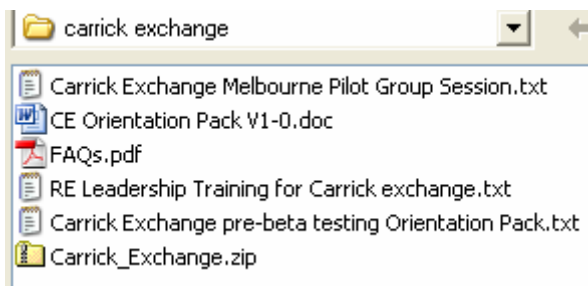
carrick exchange

Carrick Exchange Melbourne Pilot Group Session.txt
CE Orientation Pack V1-0.doc
FAQs.pdf
RE Leadership Training for Carrick exchange.txt
Carrick Exchange pre-beta testing Orientation Pack.txt
Carrick_Exchange.zip